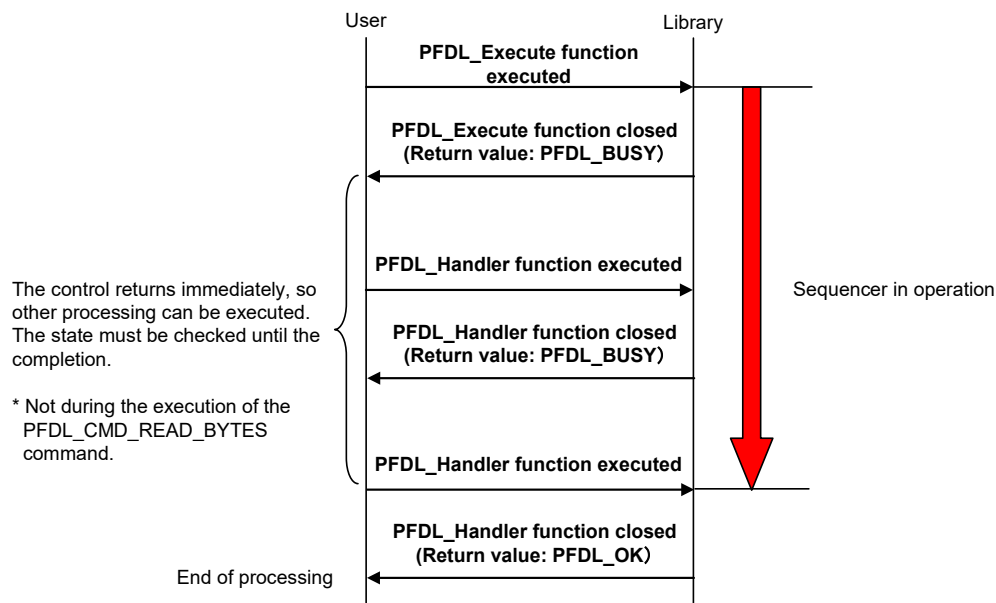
User

Library

PFDL_Execute function executed

PFDL_Execute function closed (Return value: PFDL_BUSY)

The control returns immediately, so other processing can be executed. The state must be checked until the completion.

* Not during the execution of the PFDL_CMD_READ_BYTES command.

PFDL_Handler function executed

PFDL_Handler function closed (Return value: PFDL_BUSY)

Sequencer in operation

PFDL_Handler function executed

PFDL_Handler function closed (Return value: PFDL_OK)

End of processing